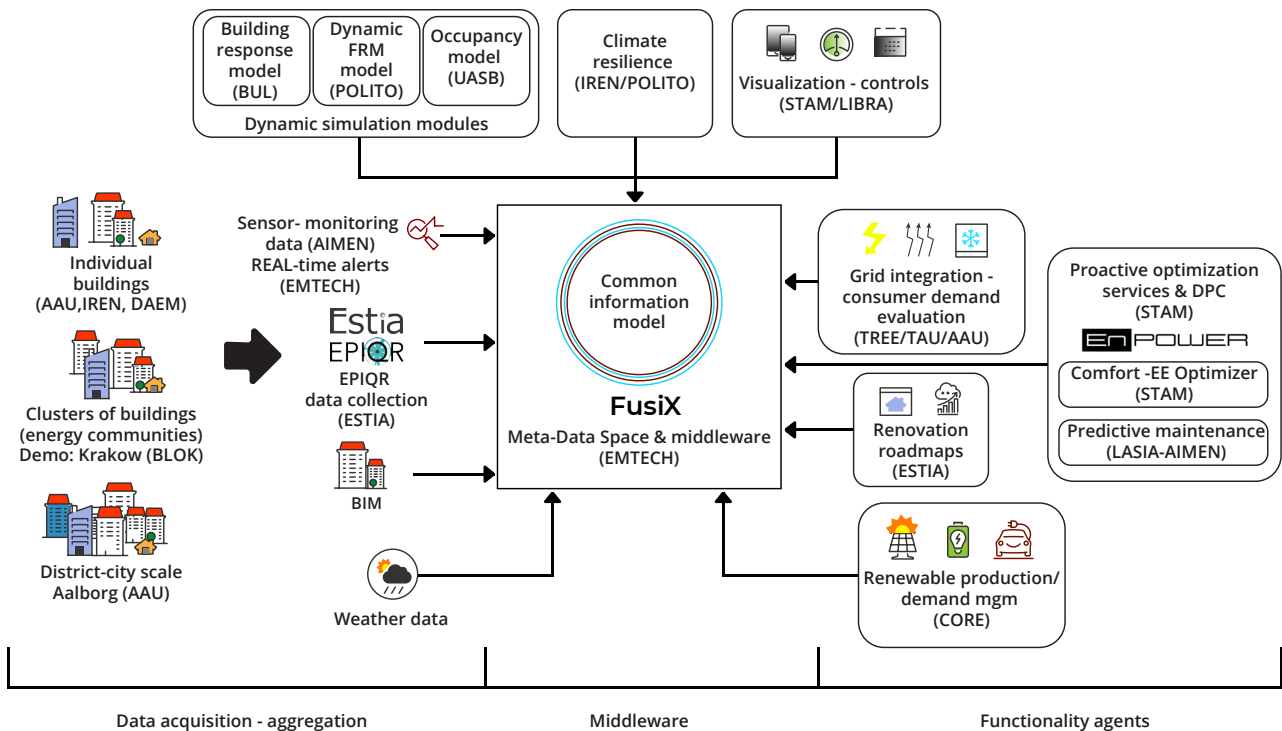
Building response model (BUL)

Dynamic FRM model (POLITO)

Occupancy model (UASB)

Dynamic simulation modules

Climate resilience (IREN/POLITO)

Visualization - controls (STAM/LIBRA)

Individual buildings (AAU,IREN, DAEM)

Clusters of buildings (energy communities) Demo: Krakow (BLOK)

District-city scale Aalborg (AAU)

Sensor- monitoring data (AIMEN) REAL-time alerts (EMTECH)

Estia

EPIQR

EPIQR data collection (ESTIA)

BIM

Weather data

Common information model

FusiX

Meta-Data Space & middleware (EMTECH)

Grid integration - consumer demand evaluation (TREE/TAU/AAU)

Proactive optimization services & DPC (STAM)

EnPOWER

Comfort -EE Optimizer (STAM)

Predictive maintenance (LASIA-AIMEN)

Renovation roadmaps (ESTIA)

Renewable production/ demand mgm (CORE)

Data acquisition - aggregation

Middleware

Functionality agents